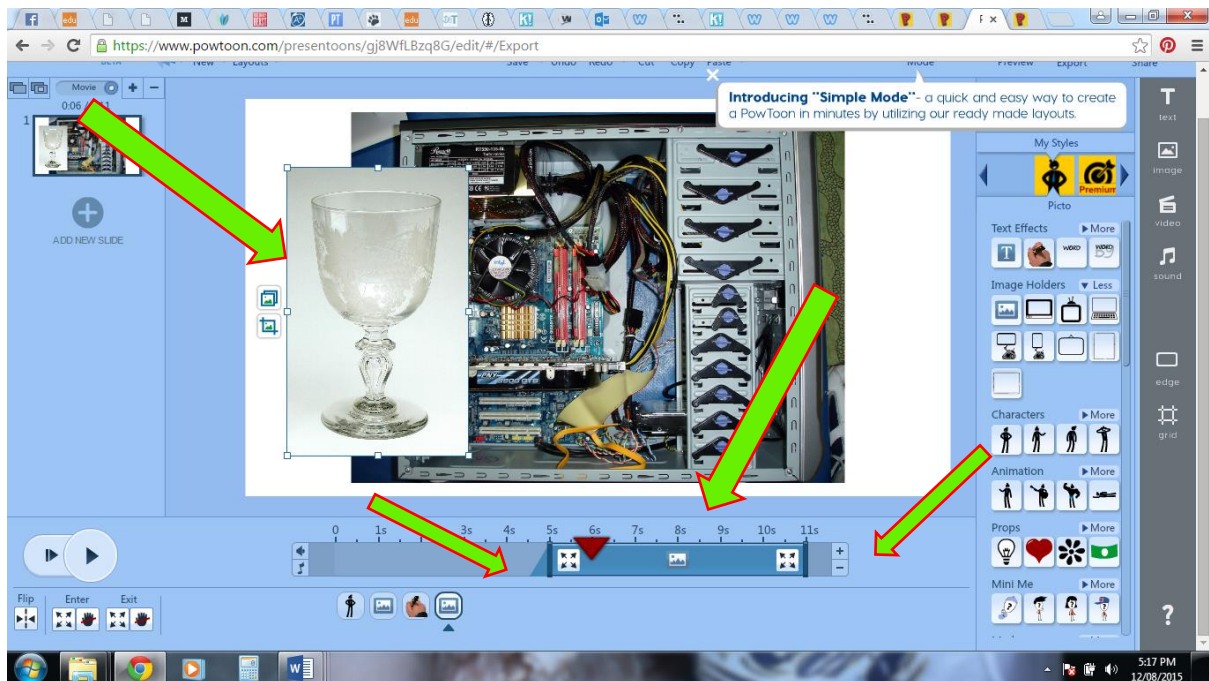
https://www.powtoon.com/presentoons/gj8WfLBzq8G/edit/#/Export

Movie
0:06
1

ADD NEW SLIDE

Beta New Layouts Save Undo Redo Cut Copy Paste Mode Preview Export Share

**Introducing "Simple Mode"**- a quick and easy way to create a PowToon in minutes by utilizing our ready made layouts.

My Styles
Premium
Picto

Text Effects More
Image Holders Less
Characters More
Animation More
Props More
Mini Me More

text
image
video
sound
edge
grid
?

0 1s 3s 4s 5s 6s 7s 8s 9s 10s 11s

Flip Enter Exit

5:17 PM
12/08/2015